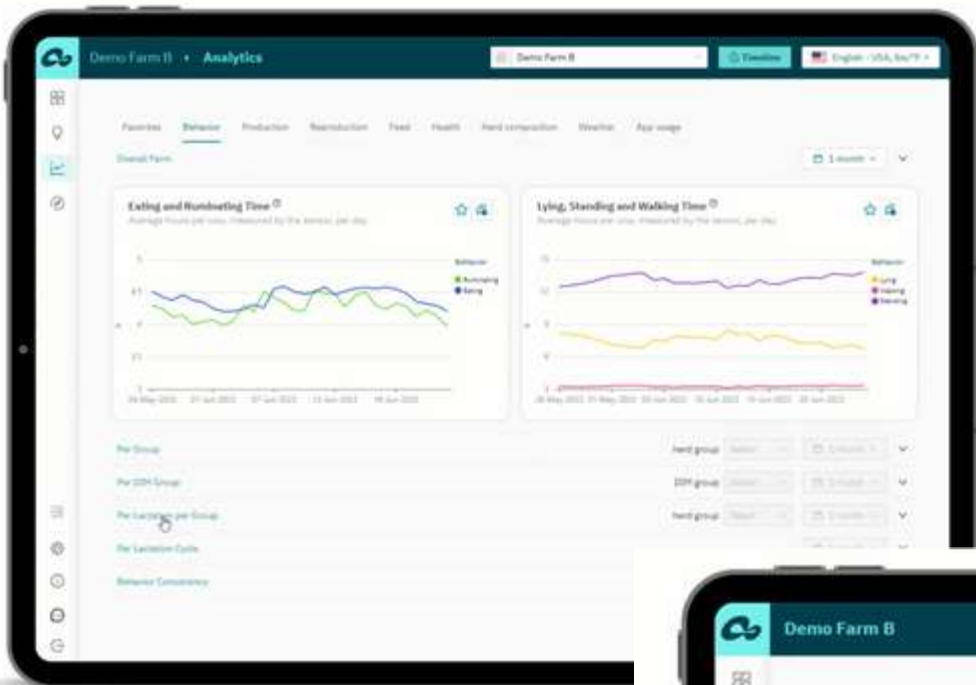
Demo Farm B • Analytics

Demo Farm B

Timeline

English - USA, lbs/°F

Favorites Behavior Production Reproduction Feed Health Herd composition Weather App usage

Overall Farm

1 month

Eating and Ruminating Time

Average hours per cow, measured by the sensor, per day

Behavior
Ruminating
Eating

26 May 2022 01 Jun 2022 07 Jun 2022 13 Jun 2022 19 Jun 2022

Lying, Standing and Walking Time

Average hours per cow, measured by the sensor, per day

Behavior
Lying
Walking
Standing

26 May 2022 31 May 2022 05 Jun 2022 10 Jun 2022 15 Jun 2022 20 Jun 2022

Per Group
herd group Select 1 month

Per DIM Group
DIM group Select 1 month

Per Lactation per Group
herd group Select 1 month

Per Lactation Cycle

Behavior Consistency

Demo Farm B